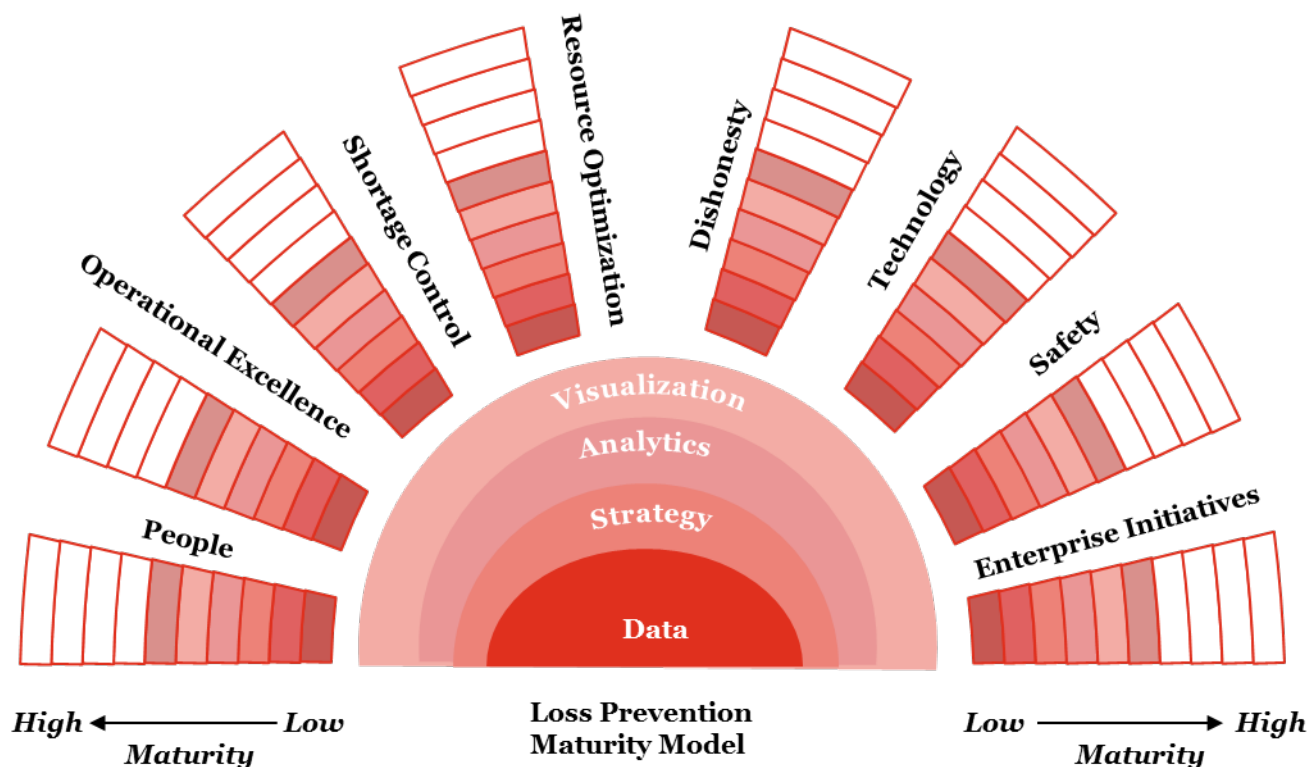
Operational Excellence

Shortage Control

Resource Optimization

Dishonesty

Technology

Safety

People

Enterprise Initiatives

Visualization

Analytics

Strategy

Data

High ← Low
Maturity

Loss Prevention
Maturity Model

Low → High
Maturity